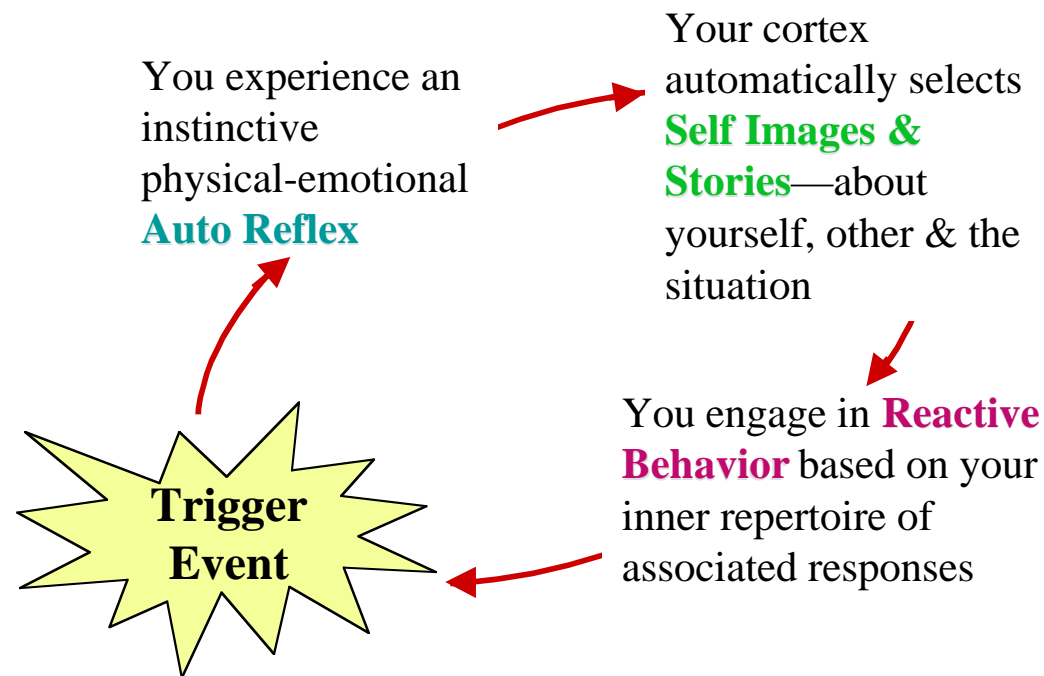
You experience an instinctive physical-emotional Auto Reflex

Your cortex automatically selects Self Images & Stories—about yourself, other & the situation

You engage in Reactive Behavior based on your inner repertoire of associated responses

Trigger Event